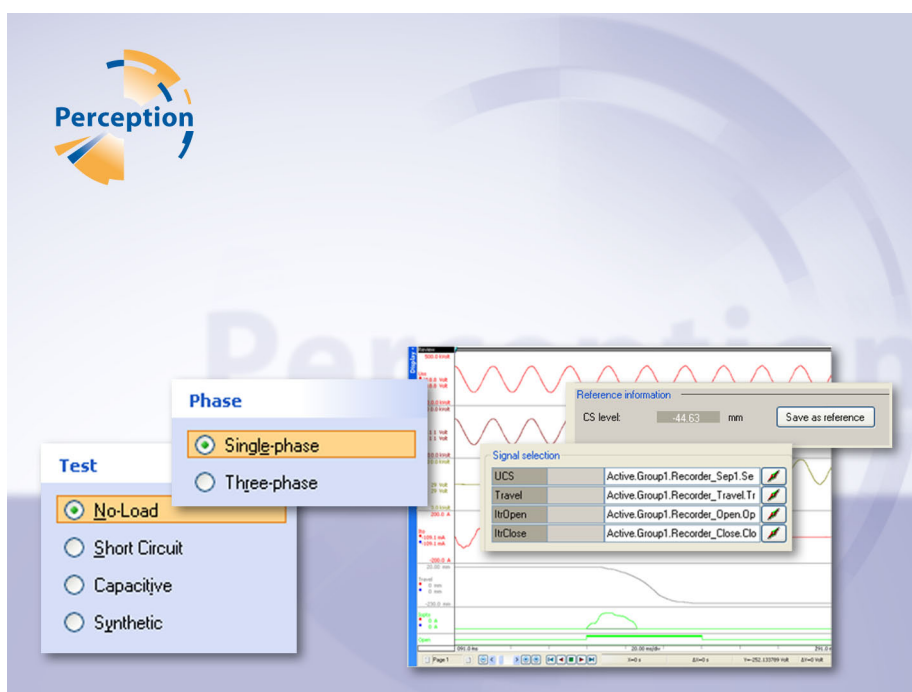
Perception

Phase

Single-phase

Three-phase

Test

No-Load

Short Circuit

Capacitive

Synthetic

Reference information

CS level: -44.63 mm Save as reference

Signal selection

| UCS | Active.Group1.Recorder_Sep1.Se |
|---|---|
| Travel | Active.Group1.Recorder_Travel.Tr |
| ItrOpen | Active.Group1.Recorder_Open.Op |
| ItrClose | Active.Group1.Recorder_Close.Clo |

Display

Page 1